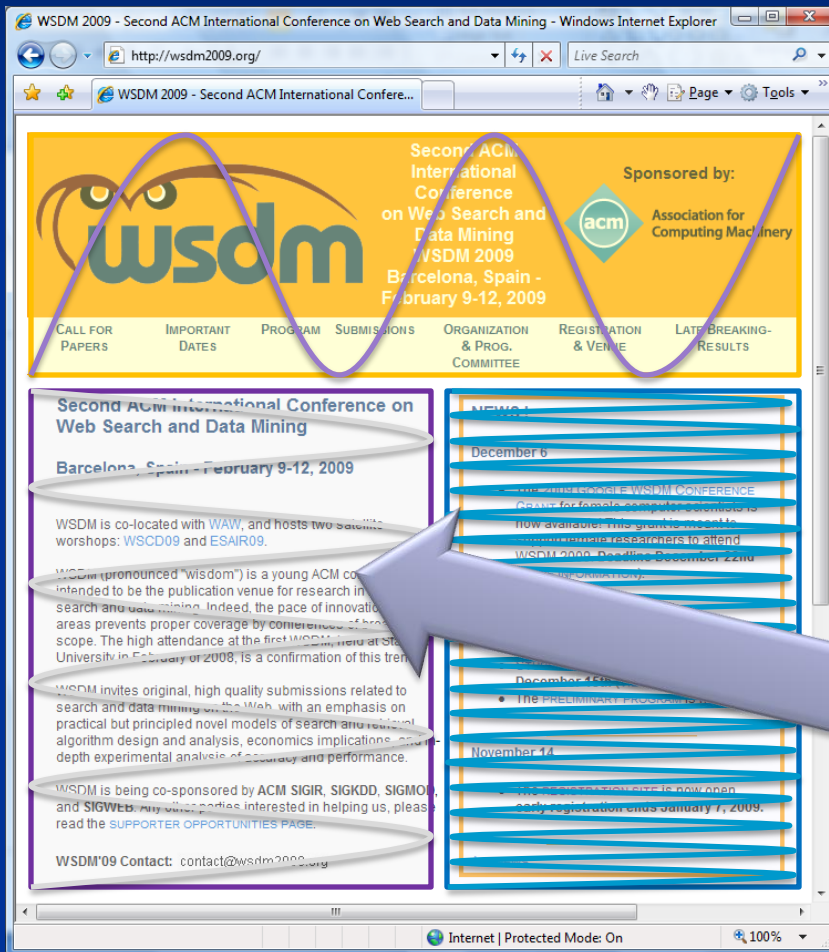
WSDM 2009 - Second ACM International Conference on Web Search and Data Mining - Windows Internet Explorer

http://wsdm2009.org/

Live Search

WSDM 2009 - Second ACM International Confere...

Page Tools

wsdm

Second ACM International Conference on Web Search and Data Mining WSDM 2009 Barcelona, Spain - February 9-12, 2009

Sponsored by:

acm Association for Computing Machinery

CALL FOR PAPERS | IMPORTANT DATES | PROGRAM | SUBMISSIONS | ORGANIZATION & PROG. COMMITTEE | REGISTRATION & VENUE | LATE BREAKING-RESULTS

Second ACM International Conference on Web Search and Data Mining

Barcelona, Spain - February 9-12, 2009

WSDM is co-located with WAW, and hosts two satellite worshops: WSCD09 and ESAIR09.

WSDM (pronounced "wisdom") is a young ACM co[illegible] intended to be the publication venue for research in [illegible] search and data mining. Indeed, the pace of innovation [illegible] areas prevents proper coverage by conferences of bro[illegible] scope. The high attendance at the first WSDM, held at Sta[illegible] University in February of 2008, is a confirmation of this tren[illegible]

WSDM invites original, high quality submissions related to search and data mining on the Web, with an emphasis on practical but principled novel models of search and retrieval algorithm design and analysis, economics implications, and in-depth experimental analysis of accuracy and performance.

WSDM is being co-sponsored by ACM SIGIR, SIGKDD, SIGMOD, and SIGWEB. Any other parties interested in helping us, please read the SUPPORTER OPPORTUNITIES PAGE.

WSDM'09 Contact: contact@wsdm2009.org

NEWS

December 6

The 2009 GOOGLE WSDM CONFERENCE GRANT for female computer scientists is now available! This grant is meant to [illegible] female researchers to attend WSDM 2009. Deadline December 22nd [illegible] INFORMATION).

December 15th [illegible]

The PRELIMINARY PROGRAM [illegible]

November 14

The REGISTRATION SITE is now open early registration ends January 7, 2009.

Internet | Protected Mode: On

100%